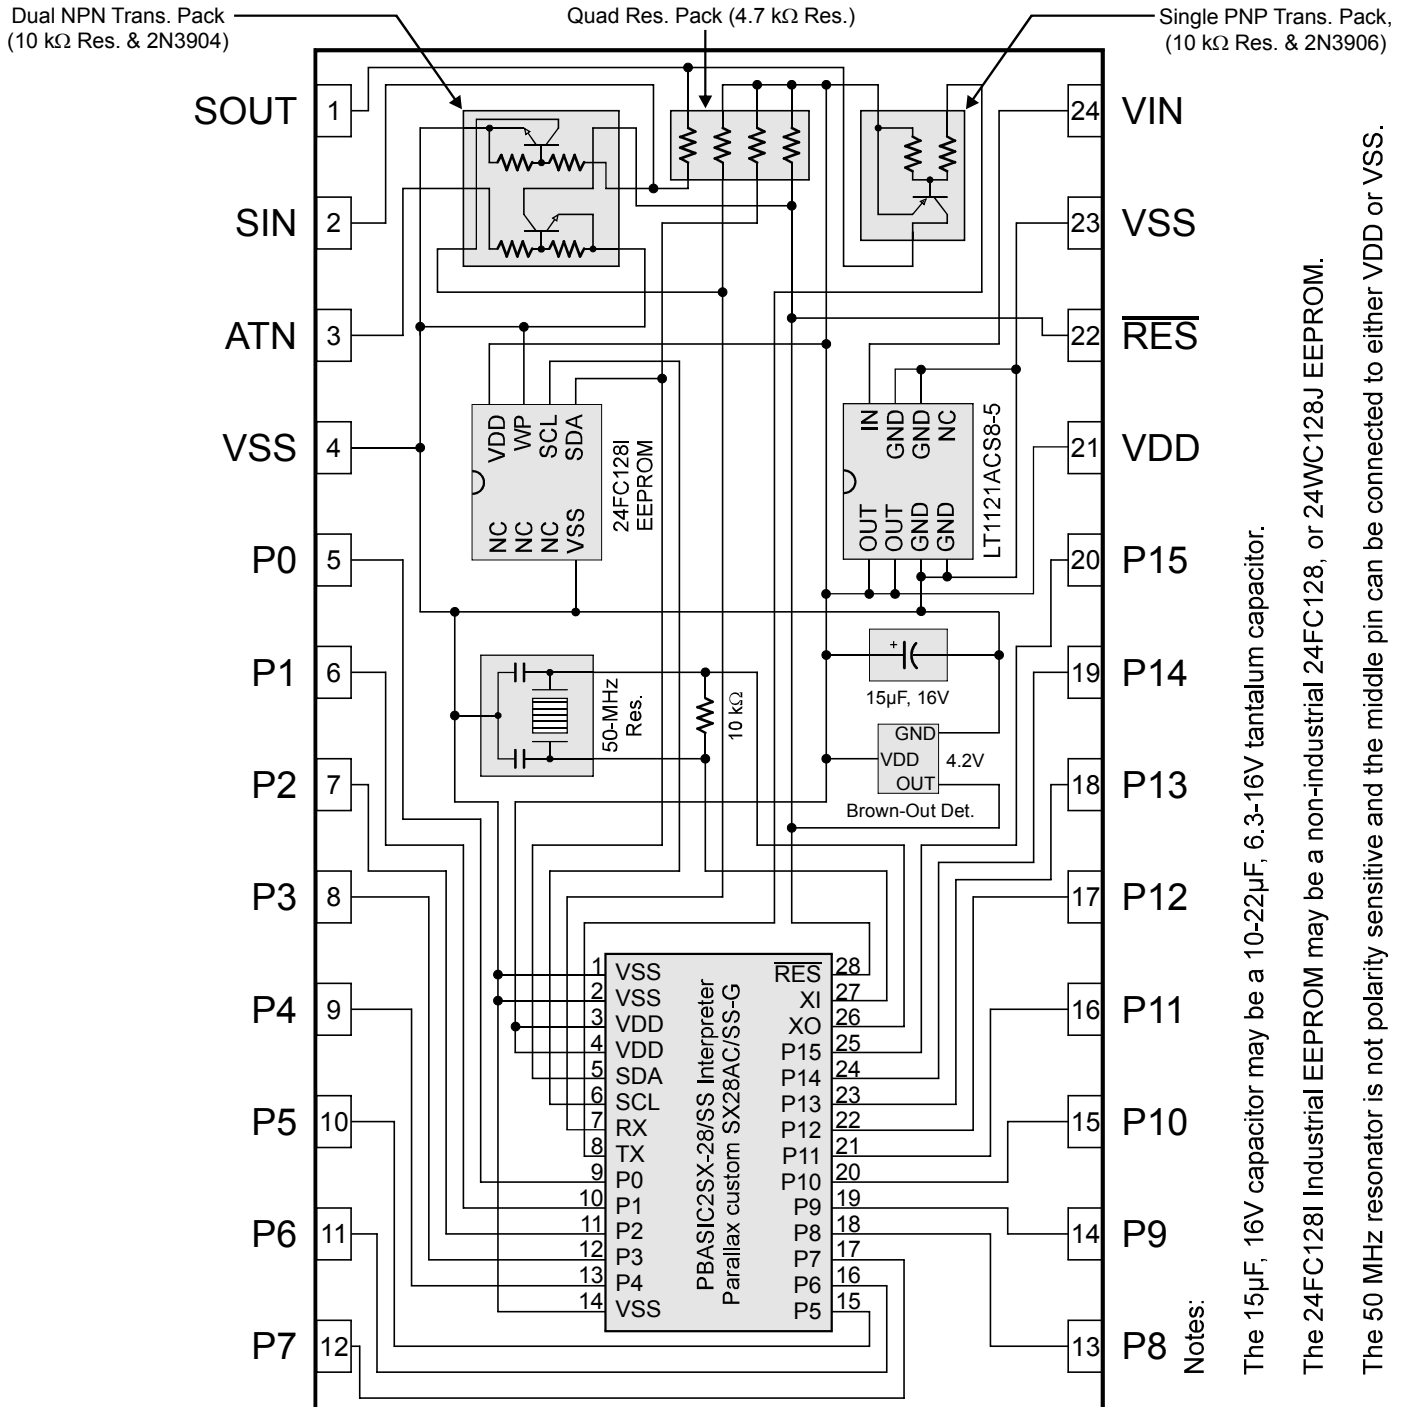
Dual NPN Trans. Pack (10 kΩ Res. & 2N3904)

Quad Res. Pack (4.7 kΩ Res.)

Single PNP Trans. Pack, (10 kΩ Res. & 2N3906)

SOUT 1
SIN 2
ATN 3
VSS 4
P0 5
P1 6
P2 7
P3 8
P4 9
P5 10
P6 11
P7 12

24 VIN
23 VSS
22 $\overline{RES}$
21 VDD
20 P15
19 P14
18 P13
17 P12
16 P11
15 P10
14 P9
13 P8

VDD WP SCL SDA
24FC128I EEPROM
NC NC NC VSS

IN GND GND NC
LT1121ACS8-5
OUT OUT GND GND

15µF, 16V

50-MHz Res.

10 kΩ

GND
VDD 4.2V
OUT
Brown-Out Det.

PBASIC2SX-28/SS Interpreter
Parallax custom SX28AC/SS-G

| | | | |
|---|---|---|---|
| 1 | VSS | $\overline{RES}$ | 28 |
| 2 | VSS | XI | 27 |
| 3 | VDD | XO | 26 |
| 4 | VDD | P15 | 25 |
| 5 | SDA | P14 | 24 |
| 6 | SCL | P13 | 23 |
| 7 | RX | P12 | 22 |
| 8 | TX | P11 | 21 |
| 9 | P0 | P10 | 20 |
| 10 | P1 | P9 | 19 |
| 11 | P2 | P8 | 18 |
| 12 | P3 | P7 | 17 |
| 13 | P4 | P6 | 16 |
| 14 | VSS | P5 | 15 |

Notes:

The 15µF, 16V capacitor may be a 10-22µF, 6.3-16V tantalum capacitor.

The 24FC128I Industrial EEPROM may be a non-industrial 24FC128, or 24WC128J EEPROM.

The 50 MHz resonator is not polarity sensitive and the middle pin can be connected to either VDD or VSS.